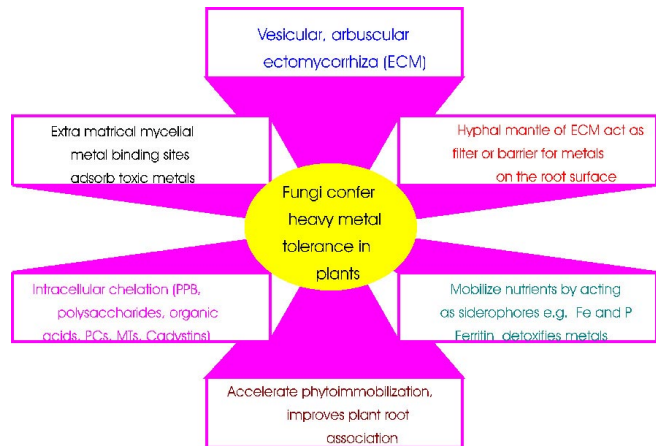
Vesicular, arbuscular ectomycorrhiza (ECM)

Extra matrical mycelial metal binding sites adsorb toxic metals

Hyphal mantle of ECM act as filter or barrier for metals on the root surface

Fungi confer heavy metal tolerance in plants

Intracellular chelation (PPB, polysaccharides, organic acids, PCs, MTs, Cadystins)

Mobilize nutrients by acting as siderophores e.g. Fe and P Ferritin detoxifies metals

Accelerate phytoimmobilization, improves plant root association